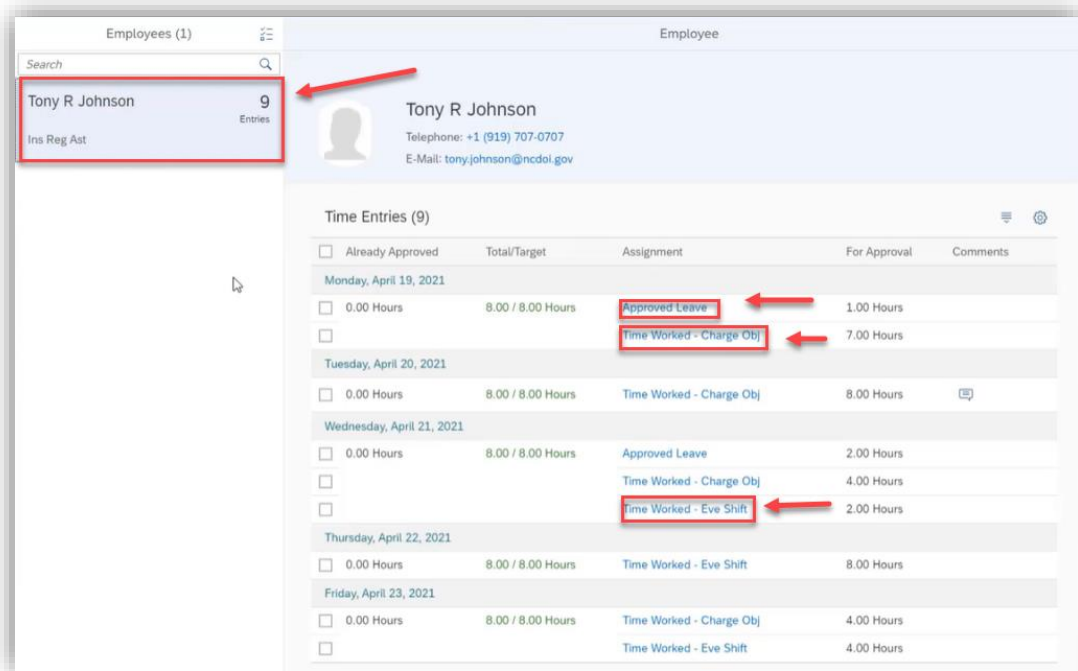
Employees (1)

Search

Tony R Johnson
9
Entries
Ins Reg Ast

Employee

Tony R Johnson
Telephone: +1 (919) 707-0707
E-Mail: tony.johnson@ncdoi.gov

Time Entries (9)

| Already Approved | Total/Target | Assignment | For Approval | Comments |
|---|---|---|---|---|
| Monday, April 19, 2021 | | | | |
| 0.00 Hours | 8.00 / 8.00 Hours | Approved Leave | 1.00 Hours | |
| | | Time Worked - Charge Obj | 7.00 Hours | |
| Tuesday, April 20, 2021 | | | | |
| 0.00 Hours | 8.00 / 8.00 Hours | Time Worked - Charge Obj | 8.00 Hours | |
| Wednesday, April 21, 2021 | | | | |
| 0.00 Hours | 8.00 / 8.00 Hours | Approved Leave | 2.00 Hours | |
| | | Time Worked - Charge Obj | 4.00 Hours | |
| | | Time Worked - Eve Shift | 2.00 Hours | |
| Thursday, April 22, 2021 | | | | |
| 0.00 Hours | 8.00 / 8.00 Hours | Time Worked - Eve Shift | 8.00 Hours | |
| Friday, April 23, 2021 | | | | |
| 0.00 Hours | 8.00 / 8.00 Hours | Time Worked - Charge Obj | 4.00 Hours | |
| | | Time Worked - Eve Shift | 4.00 Hours | |